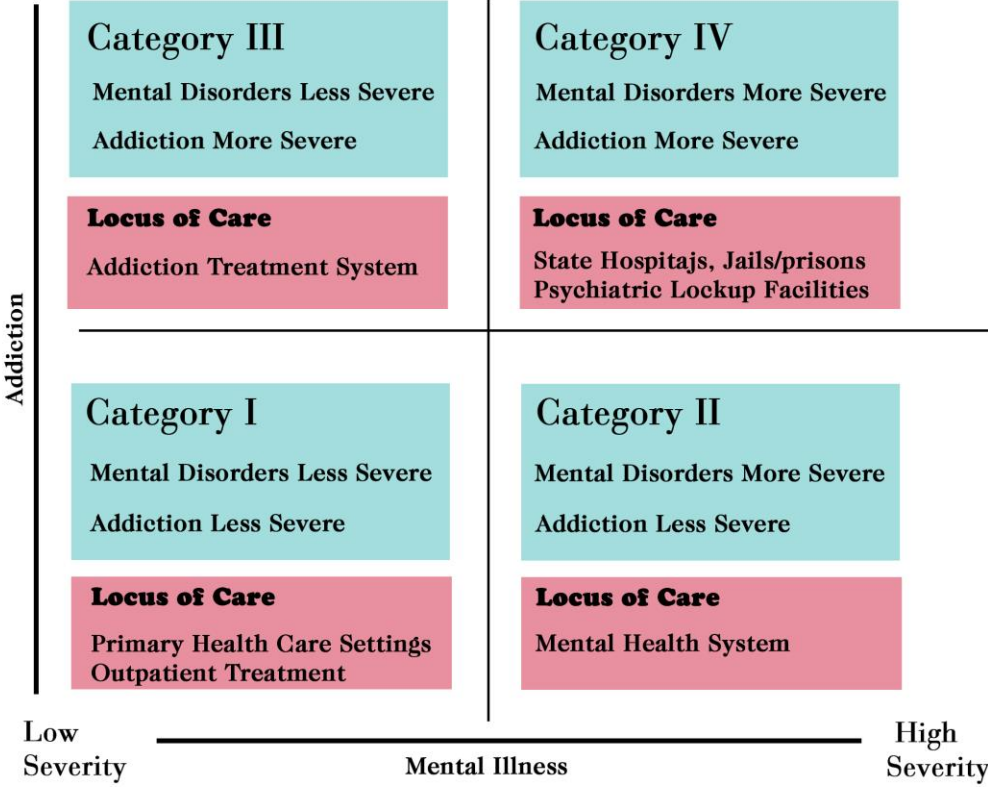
Category III

Mental Disorders Less Severe

Addiction More Severe

Locus of Care

Addiction Treatment System

Category IV

Mental Disorders More Severe

Addiction More Severe

Locus of Care

State Hospitajs, Jails/prisons Psychiatric Lockup Facilities

Addiction

Category I

Mental Disorders Less Severe

Addiction Less Severe

Locus of Care

Primary Health Care Settings Outpatient Treatment

Category II

Mental Disorders More Severe

Addiction Less Severe

Locus of Care

Mental Health System

Low Severity

Mental Illness

High Severity